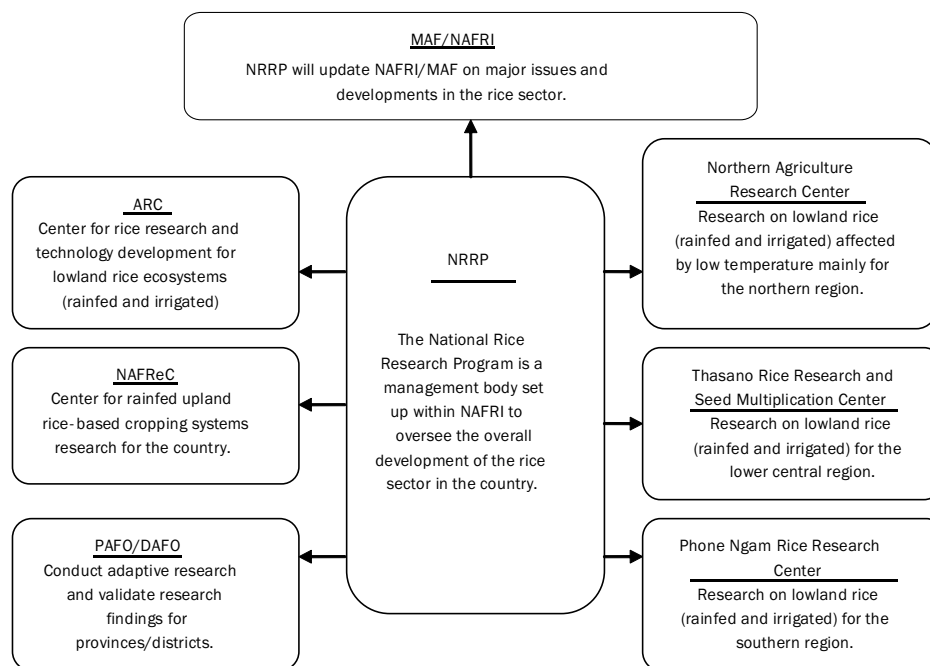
MAF/NAFRI
NRRP will update NAFRI/MAF on major issues and developments in the rice sector.

ARC
Center for rice research and technology development for lowland rice ecosystems (rainfed and irrigated)

NAFReC
Center for rainfed upland rice-based cropping systems research for the country.

PAFO/DAFO
Conduct adaptive research and validate research findings for provinces/districts.

NRRP

The National Rice Research Program is a management body set up within NAFRI to oversee the overall development of the rice sector in the country.

Northern Agriculture Research Center
Research on lowland rice (rainfed and irrigated) affected by low temperature mainly for the northern region.

Thasano Rice Research and Seed Multiplication Center
Research on lowland rice (rainfed and irrigated) for the lower central region.

Phone Ngam Rice Research Center
Research on lowland rice (rainfed and irrigated) for the southern region.